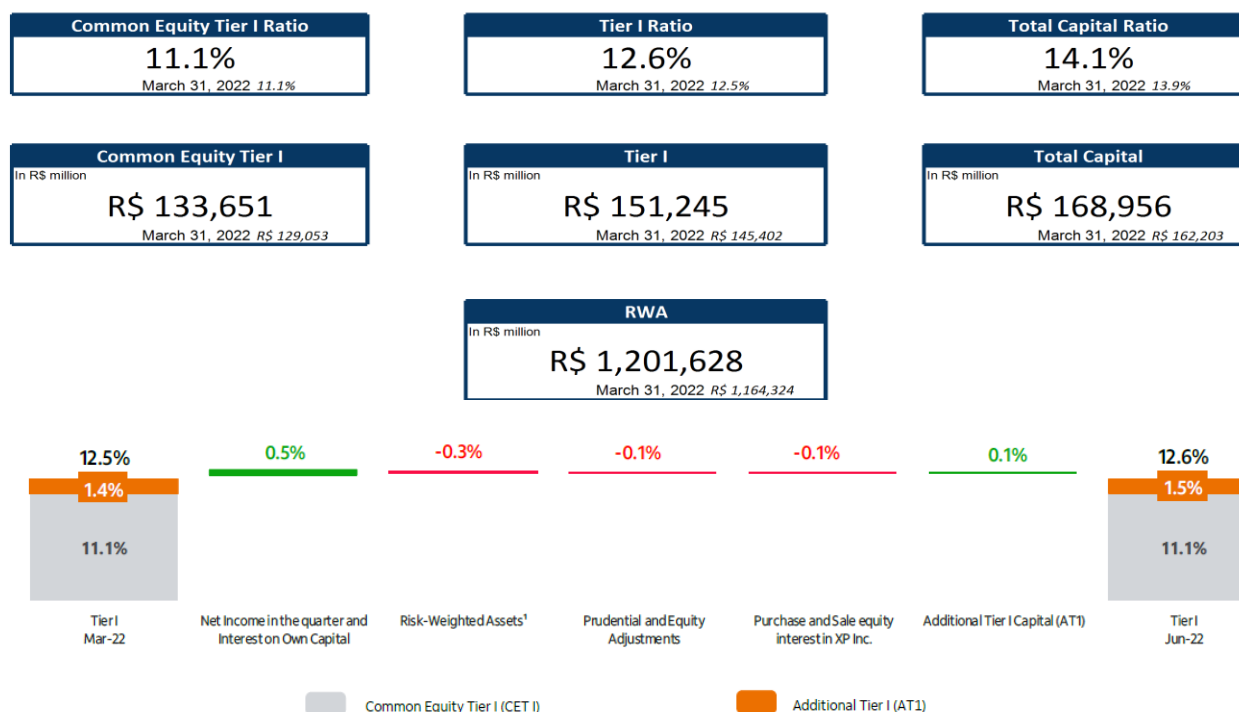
Common Equity Tier I Ratio
11.1%
March 31, 2022 11.1%

Tier I Ratio
12.6%
March 31, 2022 12.5%

Total Capital Ratio
14.1%
March 31, 2022 13.9%

Common Equity Tier I
In R$ million
R$ 133,651
March 31, 2022 R$ 129,053

Tier I
In R$ million
R$ 151,245
March 31, 2022 R$ 145,402

Total Capital
In R$ million
R$ 168,956
March 31, 2022 R$ 162,203

RWA
In R$ million
R$ 1,201,628
March 31, 2022 R$ 1,164,324

12.5%
1.4%
11.1%
Tier I
Mar-22

0.5%
Net Income in the quarter and Interest on Own Capital

-0.3%
Risk-Weighted Assets¹

-0.1%
Prudential and Equity Adjustments

-0.1%
Purchase and Sale equity interest in XP Inc.

0.1%
Additional Tier I Capital (AT1)

12.6%
1.5%
11.1%
Tier I
Jun-22

Common Equity Tier I (CET I)
Additional Tier I (AT1)